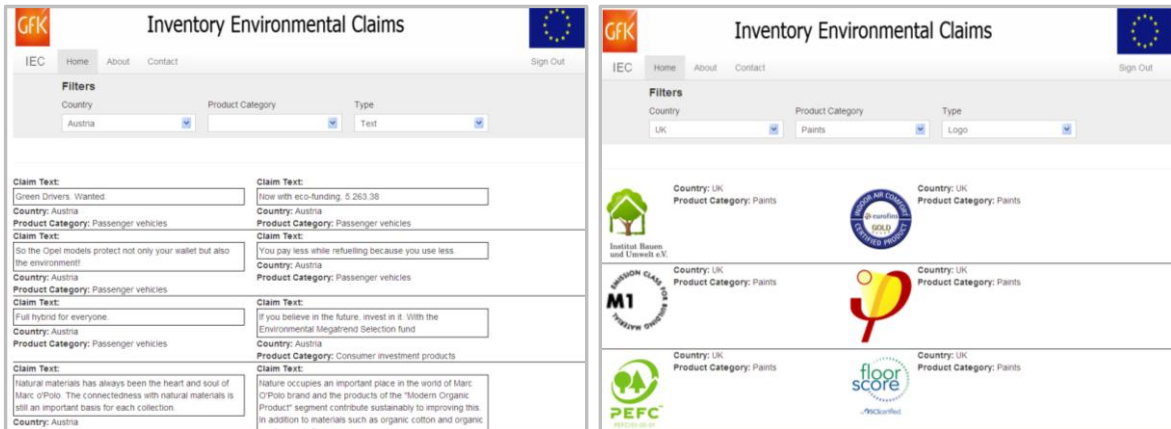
GfK

Inventory Environmental Claims

IEC Home About Contact Sign Out

Filters

Country Austria

Product Category

Type Text

Claim Text:
Green Drivers. Wanted.
Country: Austria
Product Category: Passenger vehicles

Claim Text:
Now with eco-funding: 5.263,38
Country: Austria
Product Category: Passenger vehicles

Claim Text:
So the Opel models protect not only your wallet but also the environment!
Country: Austria
Product Category: Passenger vehicles

Claim Text:
You pay less while refuelling because you use less.
Country: Austria
Product Category: Passenger vehicles

Claim Text:
Full hybrid for everyone.
Country: Austria
Product Category: Passenger vehicles

Claim Text:
If you believe in the future, invest in it. With the Environmental Megatrend Selection fund
Country: Austria
Product Category: Consumer investment products

Claim Text:
Natural materials has always been the heart and soul of Marc o'Polo. The connectedness with natural materials is still an important basis for each collection.
Country: Austria

Claim Text:
Nature occupies an important place in the world of Marc O'Polo brand and the products of the "Modern Organic Product" segment contribute sustainably to improving this. In addition to materials such as organic cotton and organic

GfK

Inventory Environmental Claims

IEC Home About Contact Sign Out

Filters

Country UK

Product Category Paints

Type Logo

Institut Bauen und Umwelt e.V.
Country: UK
Product Category: Paints

INDOOR AIR COMFORT eurofins GOLD CERTIFIED PRODUCT
Country: UK
Product Category: Paints

M1 EMISSION CLASS FOR BUILDING MATERIAL
Country: UK
Product Category: Paints

Country: UK
Product Category: Paints

PEFC
Country: UK
Product Category: Paints

floor score SCSCertified
Country: UK
Product Category: Paints